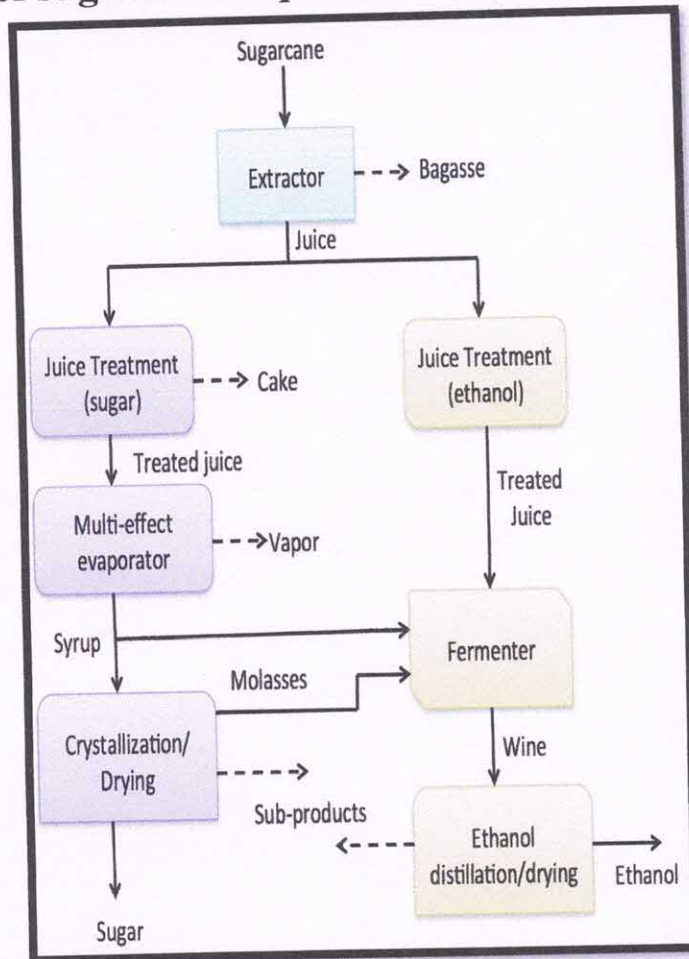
Sugarcane

Extractor

Bagasse

Juice

Juice Treatment (sugar)

Cake

Juice Treatment (ethanol)

Treated juice

Treated Juice

Multi-effect evaporator

Vapor

Syrup

Fermenter

Molasses

Crystallization/ Drying

Wine

Sub-products

Ethanol distillation/drying

Ethanol

Sugar